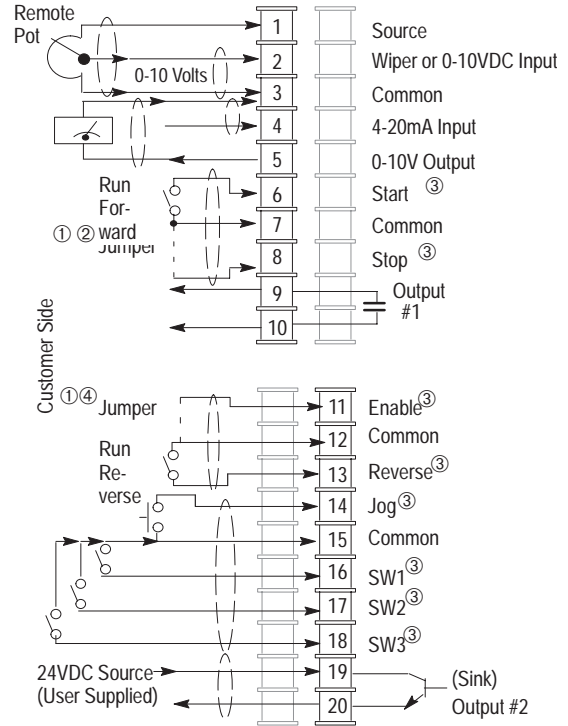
Remote Pot

0-10 Volts

1 Source
2 Wiper or 0-10VDC Input
3 Common
4 4-20mA Input
5 0-10V Output

Run Forward
① ② Jumper

6 Start ③
7 Common
8 Stop ③
9 Output #1
10

Customer Side

①④ Jumper

Run Reverse

11 Enable③
12 Common
13 Reverse③
14 Jog③
15 Common
16 SW1③
17 SW2③
18 SW3③

24VDC Source
(User Supplied)

19
20

(Sink)
Output #2